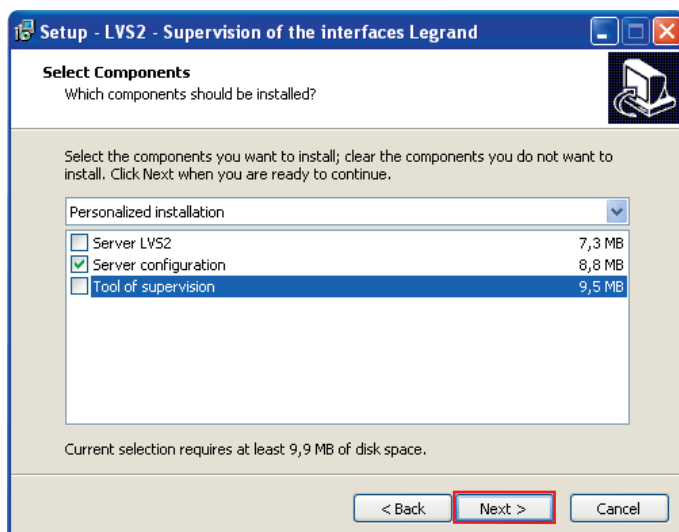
Setup - LVS2 - Supervision of the interfaces Legrand

Select Components
Which components should be installed?

Select the components you want to install; clear the components you do not want to install. Click Next when you are ready to continue.

Personalized installation

| | | |
|---|---|---|
| ☐ | Server LVS2 | 7,3 MB |
| ☑ | Server configuration | 8,8 MB |
| ☐ | Tool of supervision | 9,5 MB |

Current selection requires at least 9,9 MB of disk space.

< Back
Next >
Cancel